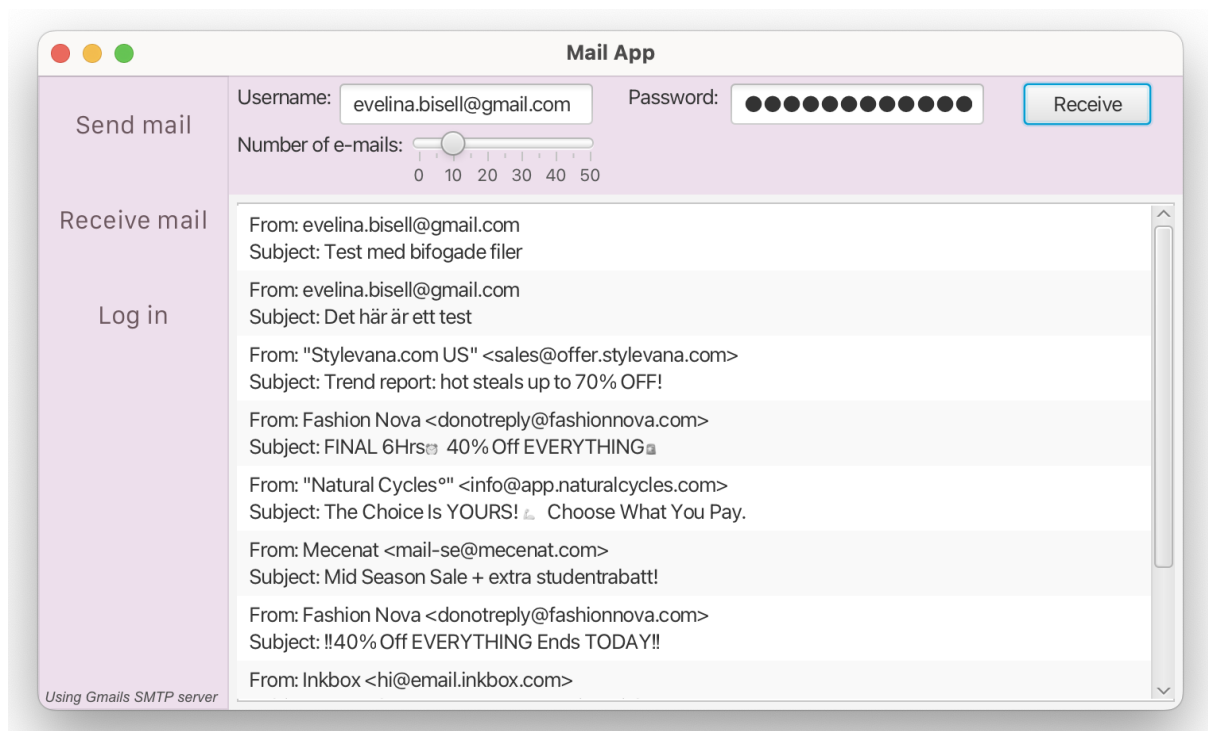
Mail App

Send mail

Receive mail

Log in

Using Gmails SMTP server

Username: evelina.bisell@gmail.com

Password: ●●●●●●●●●●●●

Receive

Number of e-mails:

0 10 20 30 40 50

From: evelina.bisell@gmail.com
Subject: Test med bifogade filer

From: evelina.bisell@gmail.com
Subject: Det här är ett test

From: "Stylevana.com US" <sales@offer.stylevana.com>
Subject: Trend report: hot steals up to 70% OFF!

From: Fashion Nova <donotreply@fashionnova.com>
Subject: FINAL 6Hrs 40% Off EVERYTHING

From: "Natural Cycles°" <info@app.naturalcycles.com>
Subject: The Choice Is YOURS! Choose What You Pay.

From: Mecenat <mail-se@mecenat.com>
Subject: Mid Season Sale + extra studentrabatt!

From: Fashion Nova <donotreply@fashionnova.com>
Subject: ‼40% Off EVERYTHING Ends TODAY‼

From: Inkbox <hi@email.inkbox.com>